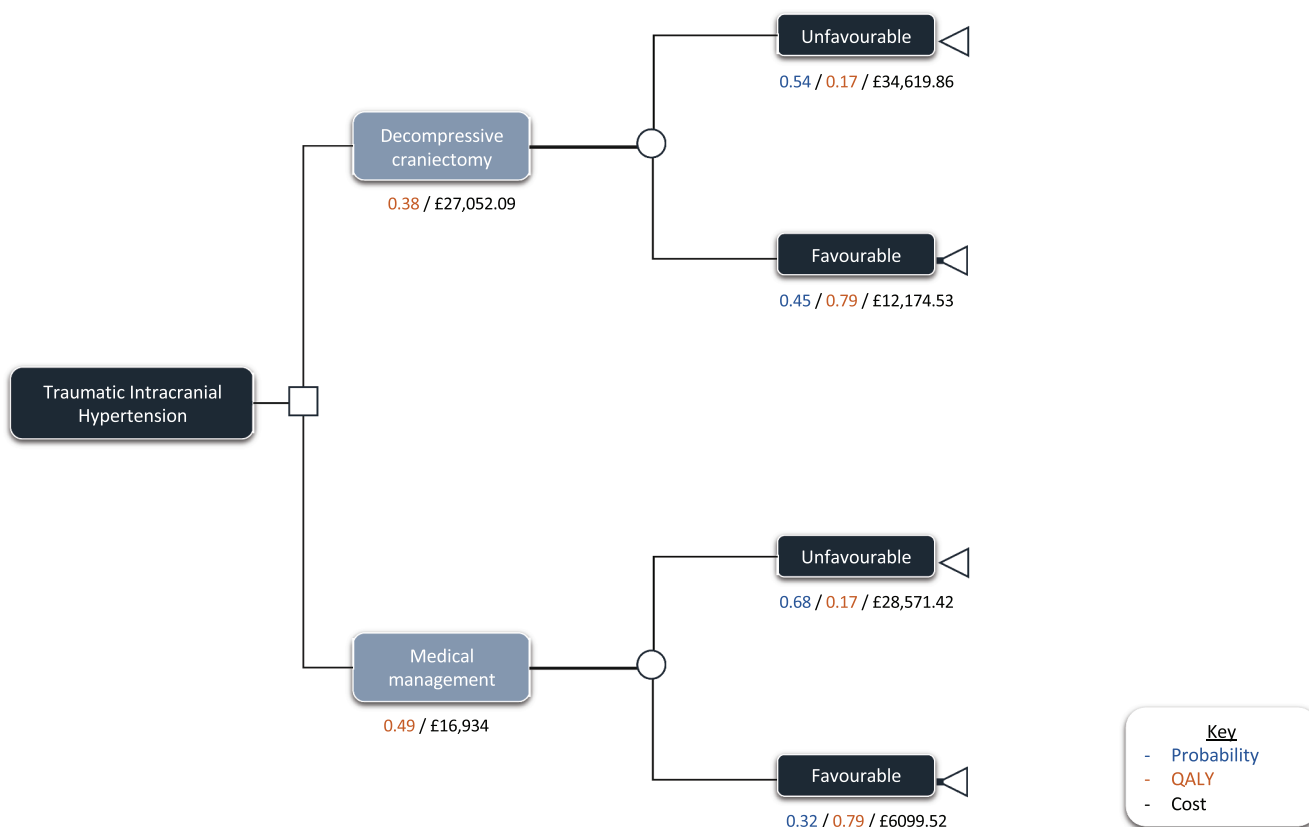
Traumatic Intracranial Hypertension

Decompressive craniectomy
0.38 / £27,052.09

Unfavourable
0.54 / 0.17 / £34,619.86

Favourable
0.45 / 0.79 / £12,174.53

Medical management
0.49 / £16,934

Unfavourable
0.68 / 0.17 / £28,571.42

Favourable
0.32 / 0.79 / £6099.52

Key
- Probability
- QALY
- Cost